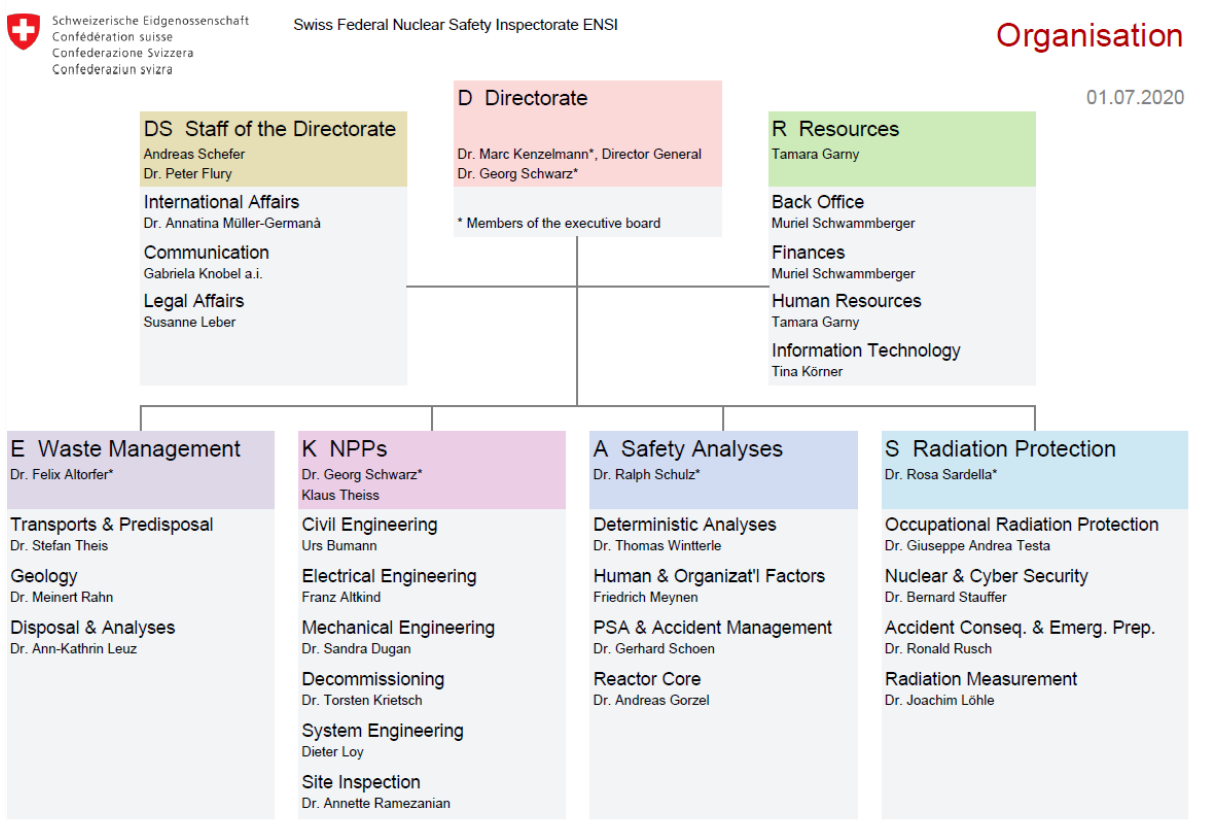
Schweizerische Eidgenossenschaft
Confédération suisse
Confederazione Svizzera
Confederaziun svizra

Swiss Federal Nuclear Safety Inspectorate ENSI

Organisation

01.07.2020

D Directorate
Dr. Marc Kenzelmann*, Director General
Dr. Georg Schwarz*

* Members of the executive board

DS Staff of the Directorate
Andreas Schefer
Dr. Peter Flury

International Affairs
Dr. Annatina Müller-Germanà

Communication
Gabriela Knobel a.i.

Legal Affairs
Susanne Leber

R Resources
Tamara Garny

Back Office
Muriel Schwammberger

Finances
Muriel Schwammberger

Human Resources
Tamara Garny

Information Technology
Tina Körner

E Waste Management
Dr. Felix Altorfer*

Transports & Predisposal
Dr. Stefan Theis

Geology
Dr. Meinert Rahn

Disposal & Analyses
Dr. Ann-Kathrin Leuz

K NPPs
Dr. Georg Schwarz*
Klaus Theiss

Civil Engineering
Urs Bumann

Electrical Engineering
Franz Altkind

Mechanical Engineering
Dr. Sandra Dugan

Decommissioning
Dr. Torsten Krietsch

System Engineering
Dieter Loy

Site Inspection
Dr. Annette Ramezanian

A Safety Analyses
Dr. Ralph Schulz*

Deterministic Analyses
Dr. Thomas Wintterle

Human & Organizat'l Factors
Friedrich Meynen

PSA & Accident Management
Dr. Gerhard Schoen

Reactor Core
Dr. Andreas Gorzel

S Radiation Protection
Dr. Rosa Sardella*

Occupational Radiation Protection
Dr. Giuseppe Andrea Testa

Nuclear & Cyber Security
Dr. Bernard Stauffer

Accident Conseq. & Emerg. Prep.
Dr. Ronald Rusch

Radiation Measurement
Dr. Joachim Löhle